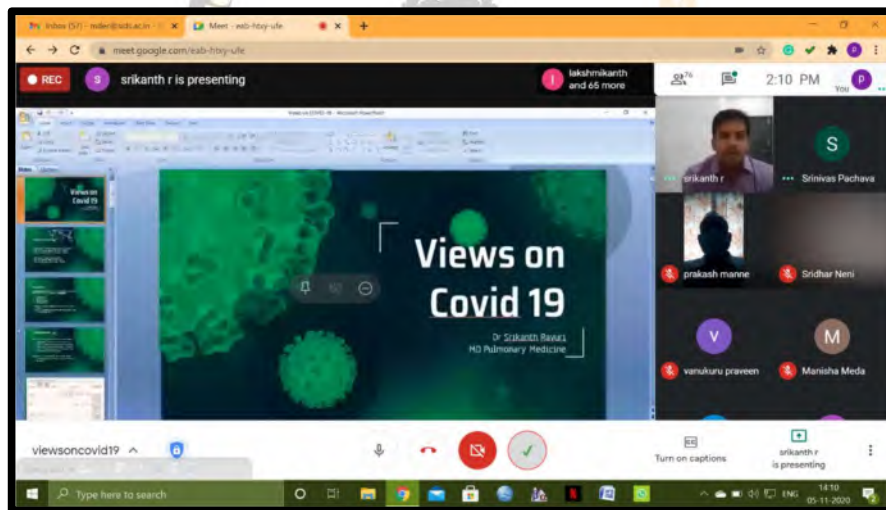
Inbox (57) - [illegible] ×
Meet - ieb-htxy-ufe ×
+

meet.google.com/eab-htxy-ufe

REC
S srikanth r is presenting
lakshmikanth and 65 more
76
2:10 PM
P You

Views on COVID-19 - Microsoft PowerPoint

Views on Covid 19

Views on Covid 19
Dr Srikanth Ravuri
MD Pulmonary Medicine

srikanth r
S Srinivas Pachava
prakash manne
Sridhar Neni
V vanukuru praveen
M Manisha Meda

viewsoncovid19
Turn on captions
srikanth r is presenting

Type here to search
ENG
14:10
05-11-2020